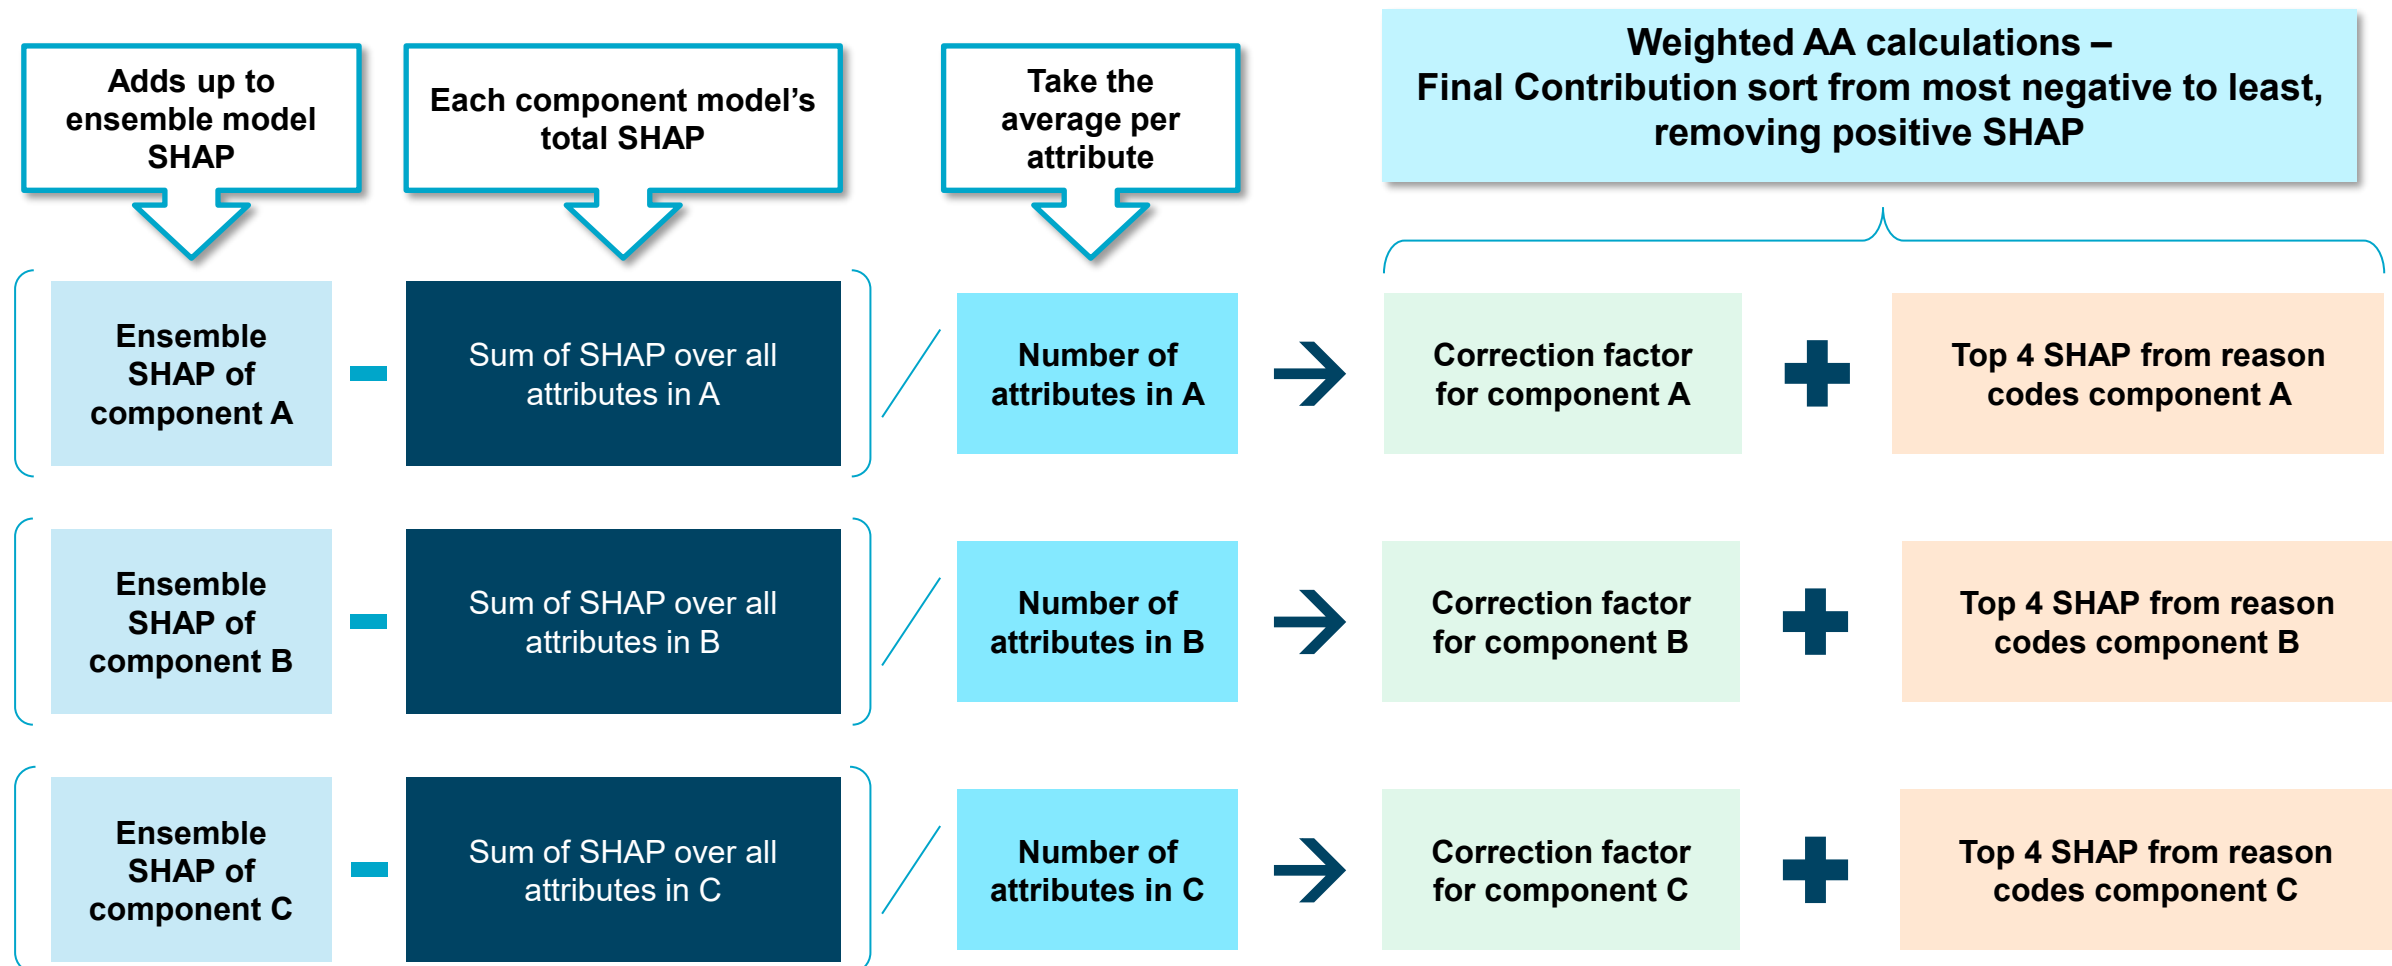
Adds up to ensemble model SHAP

Each component model's total SHAP

Take the average per attribute

Weighted AA calculations – Final Contribution sort from most negative to least, removing positive SHAP

Ensemble SHAP of component A

Sum of SHAP over all attributes in A

Number of attributes in A

Correction factor for component A

Top 4 SHAP from reason codes component A

Ensemble SHAP of component B

Sum of SHAP over all attributes in B

Number of attributes in B

Correction factor for component B

Top 4 SHAP from reason codes component B

Ensemble SHAP of component C

Sum of SHAP over all attributes in C

Number of attributes in C

Correction factor for component C

Top 4 SHAP from reason codes component C